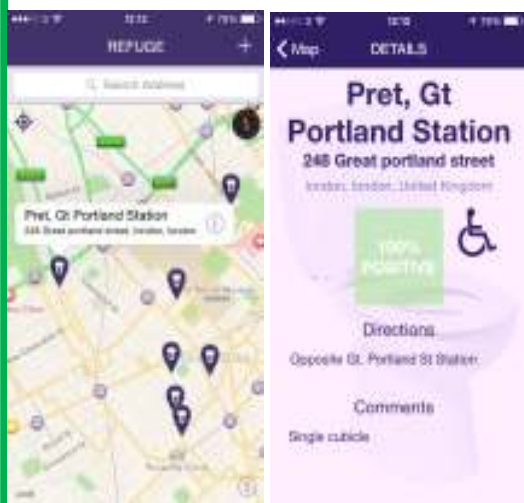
REFUGE

+

Search Address

Pret, Gt Portland Station

248 Great portland street, london, london

Map

DETAILS

Pret, Gt Portland Station

248 Great portland street

london, london, United Kingdom

100% POSITIVE

Directions

Opposite Gt. Portland St Station.

Comments

Single cubicle